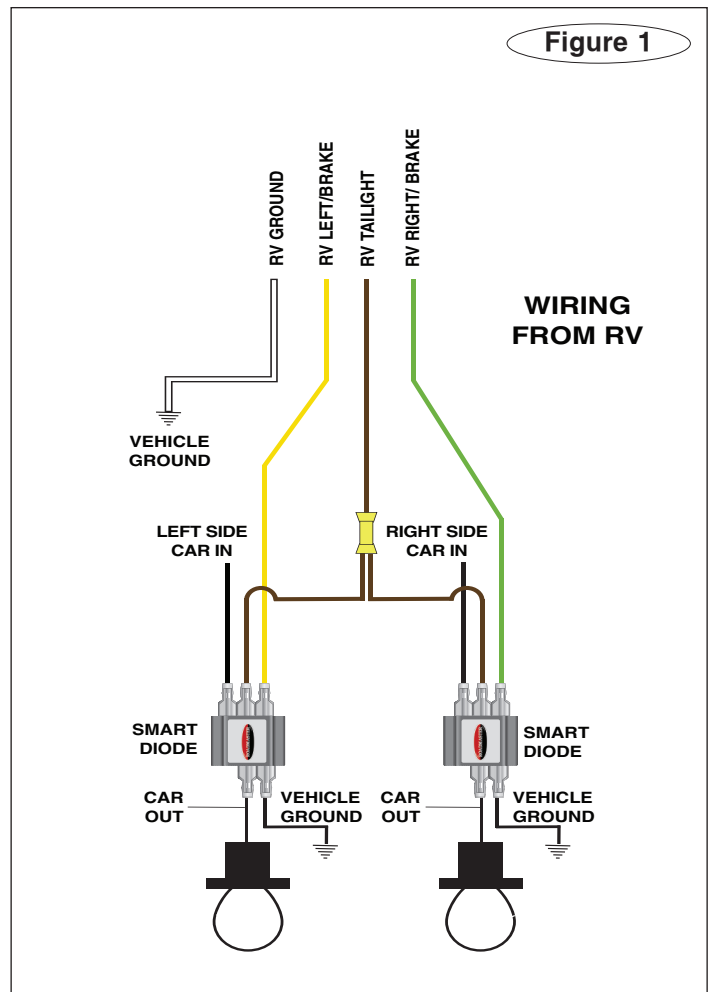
Figure 1

RV GROUND
RV LEFT/BRAKE
RV TAILIGHT
RV RIGHT/ BRAKE

WIRING FROM RV

VEHICLE GROUND

LEFT SIDE CAR IN

RIGHT SIDE CAR IN

SMART DIODE

SMART DIODE

CAR OUT

VEHICLE GROUND

CAR OUT

VEHICLE GROUND